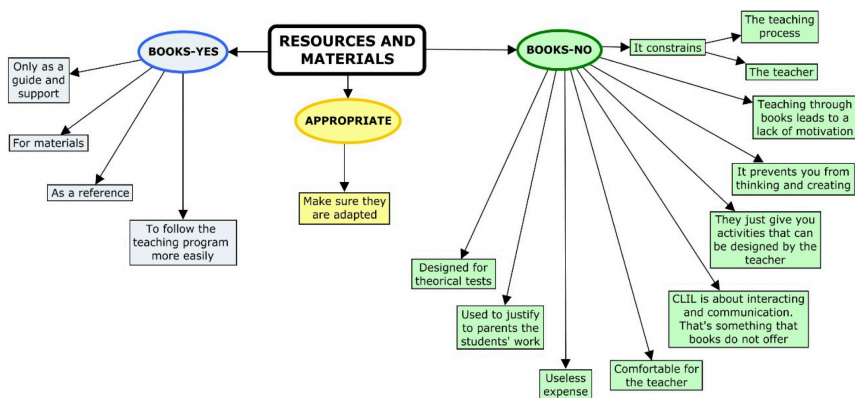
RESOURCES AND MATERIALS

BOOKS-YES

Only as a guide and support

For materials

As a reference

To follow the teaching program more easily

APPROPRIATE

Make sure they are adapted

BOOKS-NO

It constrains

The teaching process

The teacher

Teaching through books leads to a lack of motivation

It prevents you from thinking and creating

They just give you activities that can be designed by the teacher

CLIL is about interacting and communication. That's something that books do not offer

Comfortable for the teacher

Useless expense

Used to justify to parents the students' work

Designed for theorical tests